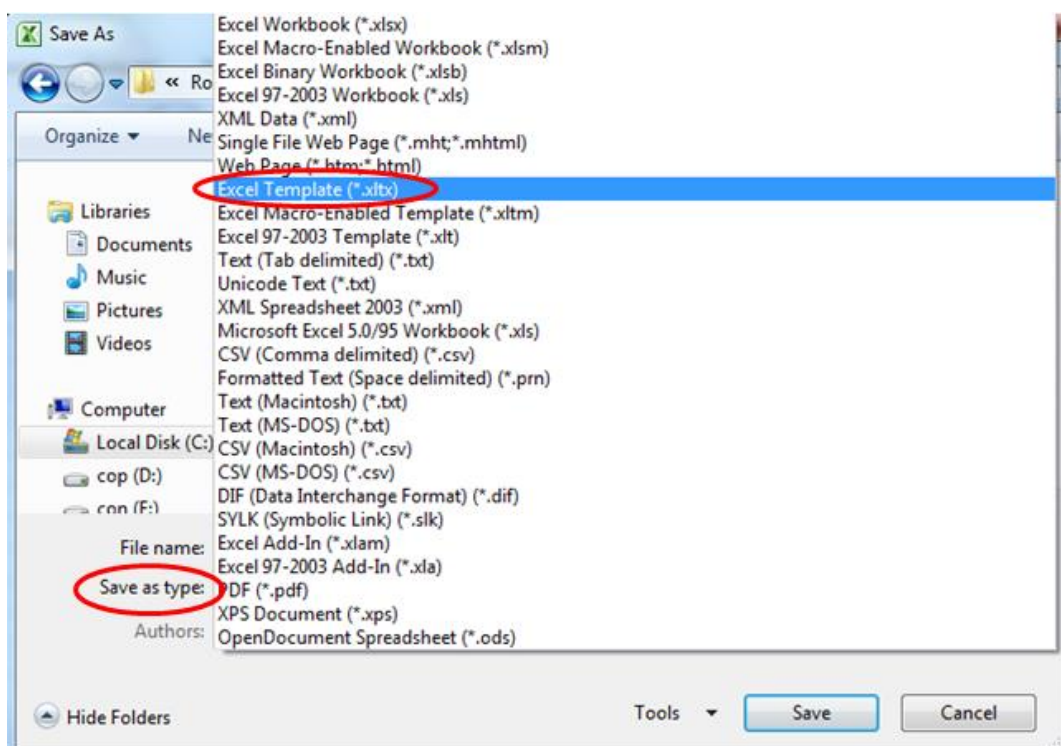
Save As

« Ro

Organize ▾

Ne

Excel Workbook (*.xlsx)
Excel Macro-Enabled Workbook (*.xlsm)
Excel Binary Workbook (*.xlsb)
Excel 97-2003 Workbook (*.xls)
XML Data (*.xml)
Single File Web Page (*.mht;*.mhtml)
Web Page (*.htm;*.html)
Excel Template (*.xltx)
Excel Macro-Enabled Template (*.xltm)
Excel 97-2003 Template (*.xlt)
Text (Tab delimited) (*.txt)
Unicode Text (*.txt)
XML Spreadsheet 2003 (*.xml)
Microsoft Excel 5.0/95 Workbook (*.xls)
CSV (Comma delimited) (*.csv)
Formatted Text (Space delimited) (*.prn)
Text (Macintosh) (*.txt)
Text (MS-DOS) (*.txt)
CSV (Macintosh) (*.csv)
CSV (MS-DOS) (*.csv)
DIF (Data Interchange Format) (*.dif)
SYLK (Symbolic Link) (*.slk)
Excel Add-In (*.xlam)
Excel 97-2003 Add-In (*.xla)
PDF (*.pdf)
XPS Document (*.xps)
OpenDocument Spreadsheet (*.ods)

Libraries
Documents
Music
Pictures
Videos

Computer
Local Disk (C:)
cop (D:)
con (F:)

File name:
Save as type:
Authors:

Hide Folders

Tools ▾
Save
Cancel